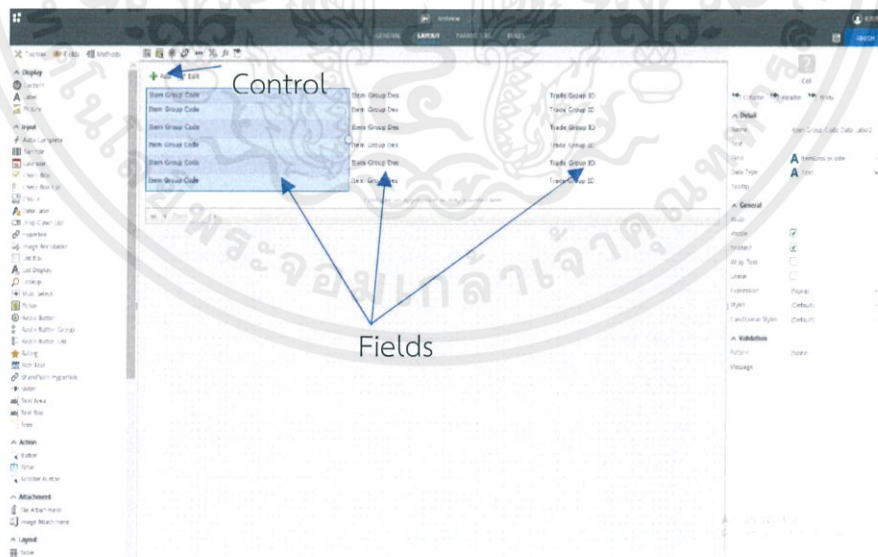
GENERAL LAYOUT PARAMETERS RULES

Toolbox Fields Methods

Display
Content
Label
Picture

Input
Auto Complete
Barcode
Calendar
Check Box
Check Box List
Choice
Date Label
Drop Down List
Hyperlink
Image Annotation
List Box
List Display
Lookup
Multi Select
Picker
Radio Button
Radio Button Group
Radio Button List
Rating
Rich Text
SharePoint Hyperlink
Slider
Text Area
Text Box
Tree

Action
Button
Toolbar
Toolbar Button

Attachment
File Attachment
Image Attachment

Layout
Table

Add / Edit

Control

| Item Group Code | Item Group Des | Trade Group ID |
|---|---|---|
| Item Group Code | Item Group Des | Trade Group ID |
| Item Group Code | Item Group Des | Trade Group ID |
| Item Group Code | Item Group Des | Trade Group ID |
| Item Group Code | Item Group Des | Trade Group ID |

Fields

Cell

Detail
Name
Text
Data Type
Tooltip

General
Visible
Enabled
Wrap Text
Literal
Expression
Styles
Conditional Styles

Validation
Pattern
Message